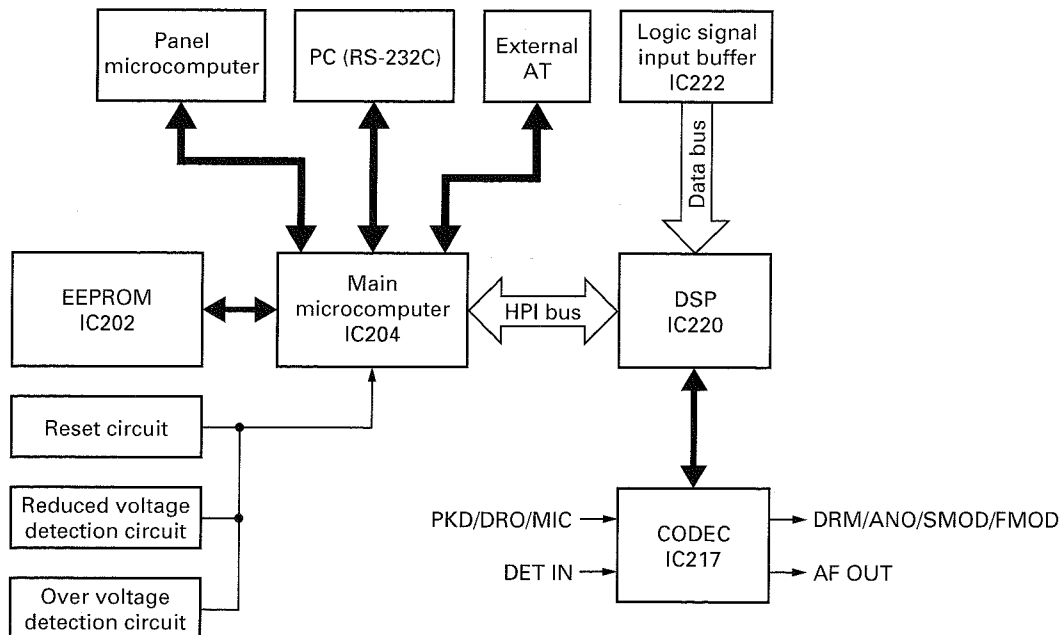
Panel microcomputer

PC (RS-232C)

External AT

Logic signal input buffer IC222

Data bus

EEPROM IC202

Main microcomputer IC204

HPI bus

DSP IC220

Reset circuit

Reduced voltage detection circuit

Over voltage detection circuit

PKD/DRO/MIC

DET IN

CODEC IC217

DRM/ANO/SMOD/FMOD

AF OUT